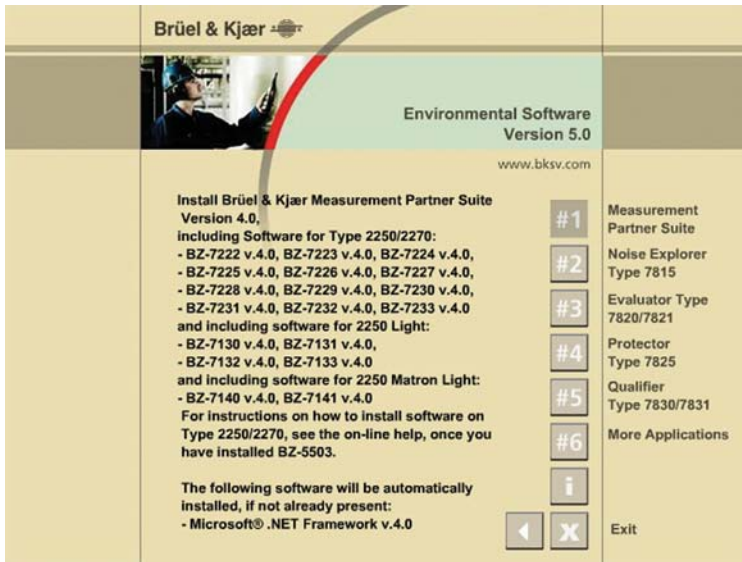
Brüel & Kjær

Environmental Software
Version 5.0

www.bksv.com

Install Brüel & Kjær Measurement Partner Suite Version 4.0,
including Software for Type 2250/2270:
- BZ-7222 v.4.0, BZ-7223 v.4.0, BZ-7224 v.4.0,
- BZ-7225 v.4.0, BZ-7226 v.4.0, BZ-7227 v.4.0,
- BZ-7228 v.4.0, BZ-7229 v.4.0, BZ-7230 v.4.0,
- BZ-7231 v.4.0, BZ-7232 v.4.0, BZ-7233 v.4.0
and including software for 2250 Light:
- BZ-7130 v.4.0, BZ-7131 v.4.0,
- BZ-7132 v.4.0, BZ-7133 v.4.0
and including software for 2250 Matron Light:
- BZ-7140 v.4.0, BZ-7141 v.4.0
For instructions on how to install software on Type 2250/2270, see the on-line help, once you have installed BZ-5503.

The following software will be automatically installed, if not already present:
- Microsoft® .NET Framework v.4.0

#1 Measurement Partner Suite
#2 Noise Explorer Type 7815
#3 Evaluator Type 7820/7821
#4 Protector Type 7825
#5 Qualifier Type 7830/7831
#6 More Applications
i
X Exit